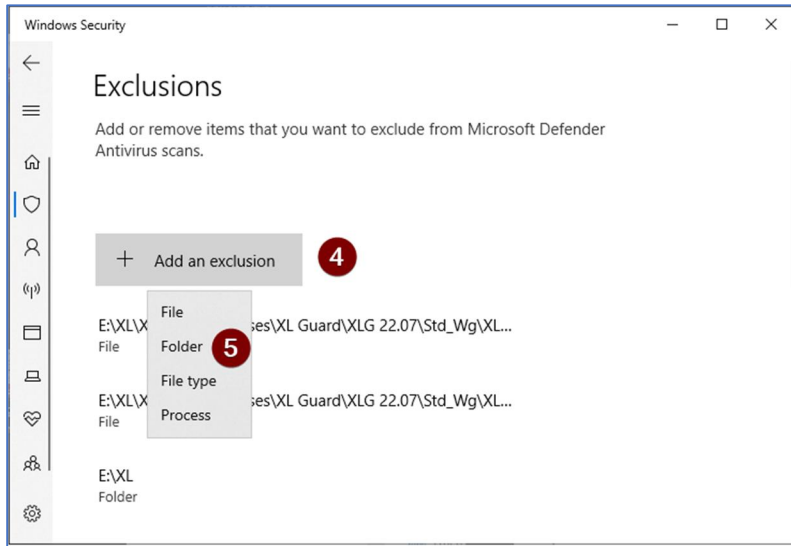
Windows Security

Exclusions

Add or remove items that you want to exclude from Microsoft Defender Antivirus scans.

+ Add an exclusion

4

File

Folder

5

File type

Process

E:\XL\X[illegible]ses\XL Guard\XLG 22.07\Std_Wg\XL...
File

E:\XL\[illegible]ses\XL Guard\XLG 22.07\Std_Wg\XL...
File

E:\XL
Folder